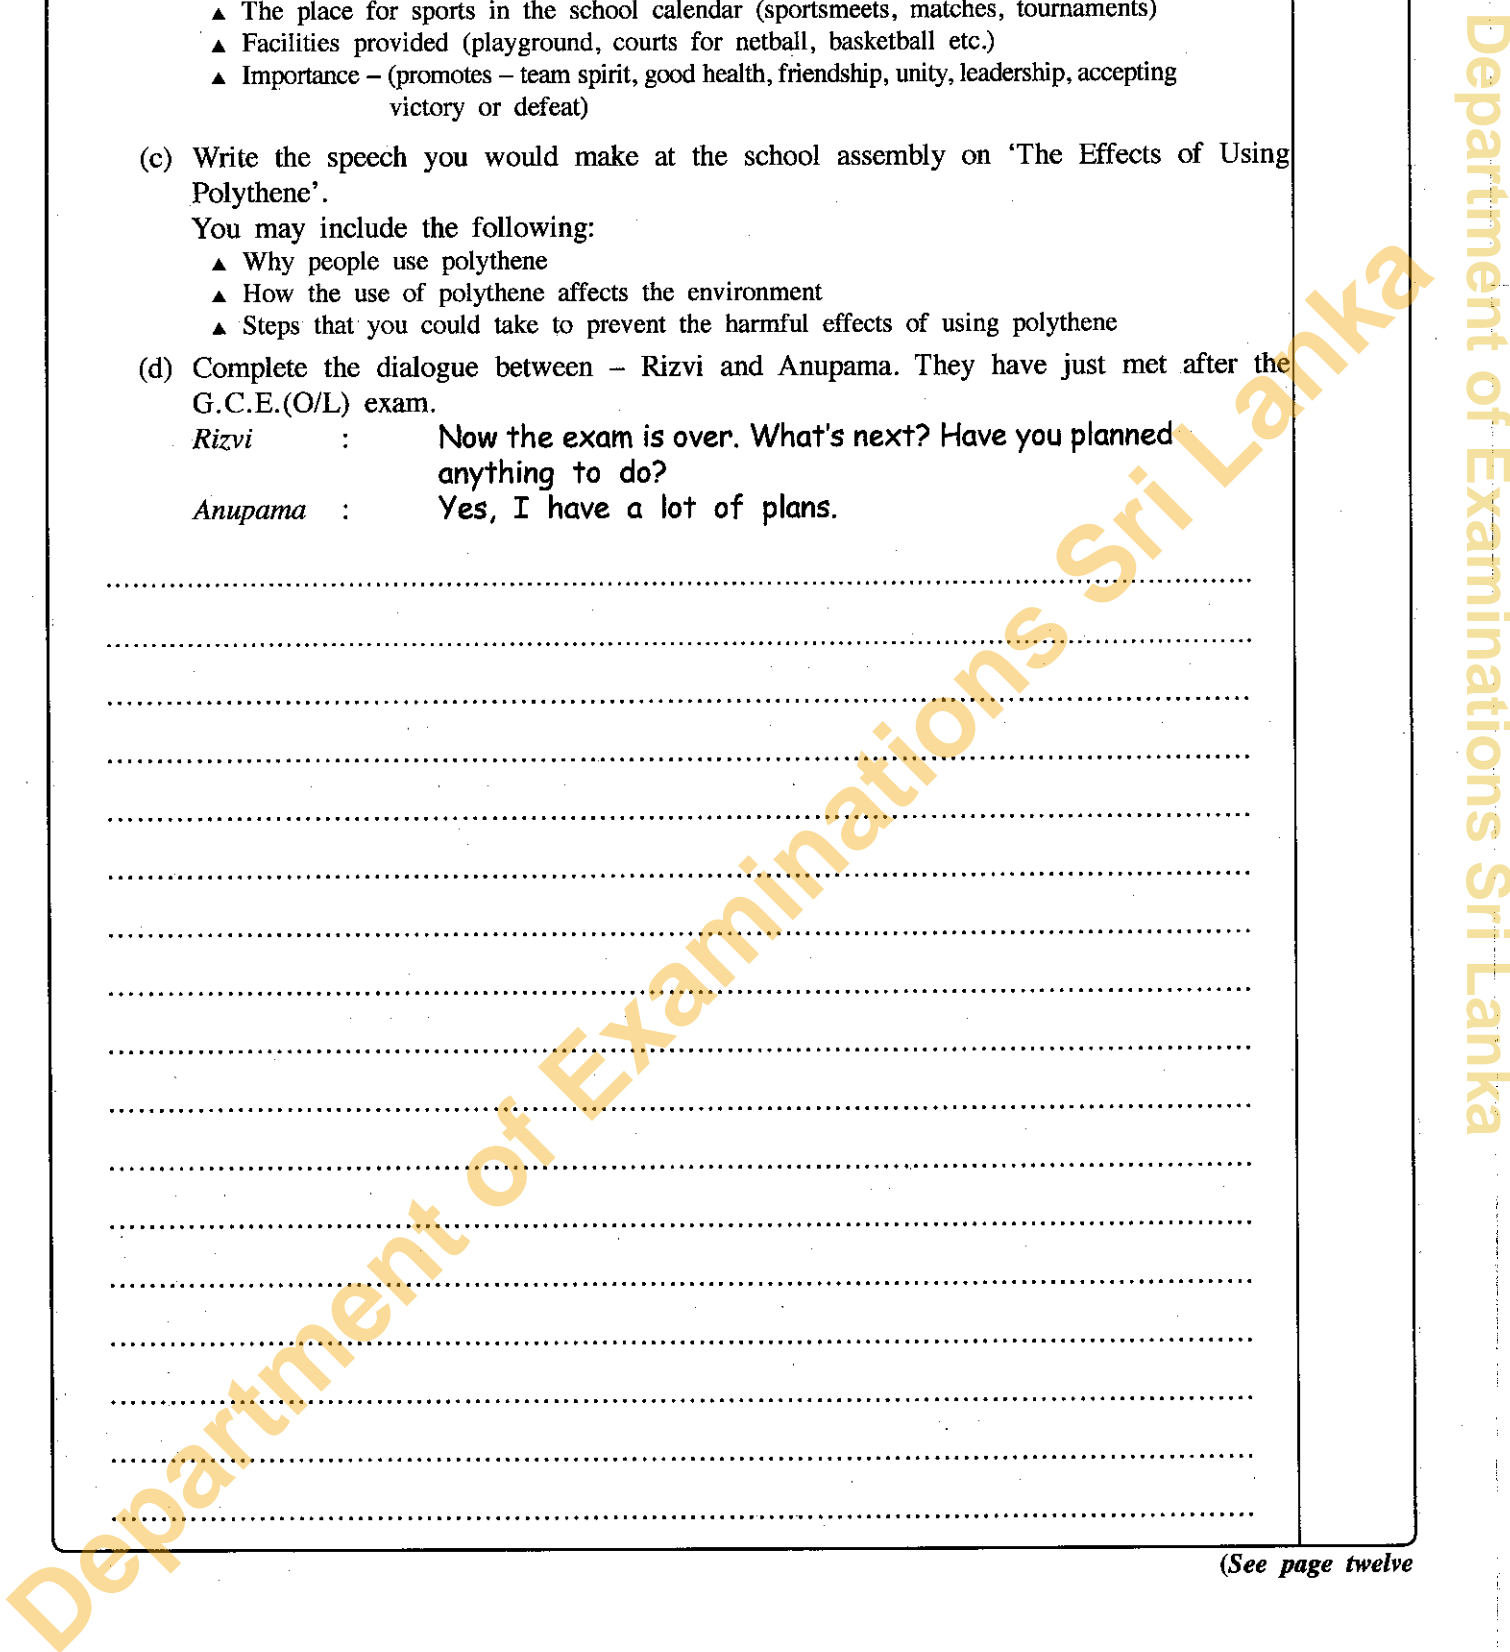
▲ The place for sports in the school calendar (sportsmeets, matches, tournaments)
▲ Facilities provided (playground, courts for netball, basketball etc.)
▲ Importance – (promotes – team spirit, good health, friendship, unity, leadership, accepting victory or defeat)

(c) Write the speech you would make at the school assembly on 'The Effects of Using Polythene'.
You may include the following:
▲ Why people use polythene
▲ How the use of polythene affects the environment
▲ Steps that you could take to prevent the harmful effects of using polythene

(d) Complete the dialogue between – Rizvi and Anupama. They have just met after the G.C.E.(O/L) exam.
Rizvi : Now the exam is over. What's next? Have you planned anything to do?
Anupama : Yes, I have a lot of plans.

Department of Examinations Sri Lanka

Department of Examinations Sri Lanka

(See page twelve